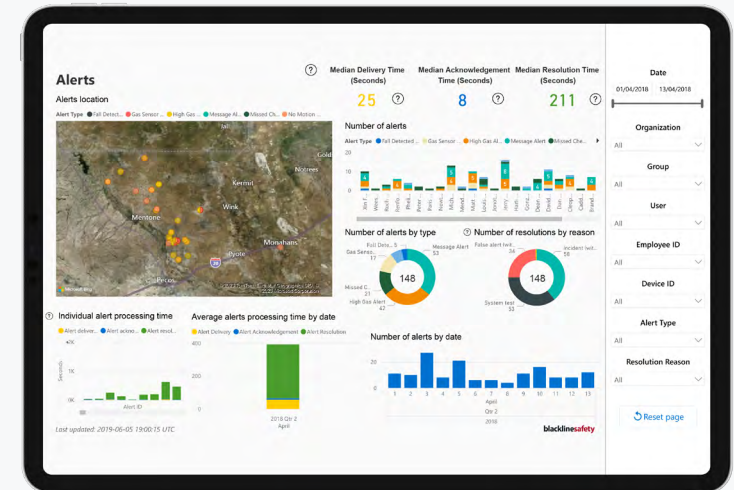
Alerts

Alerts location

Alert Type ● Fall Detect... ● Gas Sensor ... ● High Gas ... ● Message Al... ● Missed Ch... ● No Motion ...

Gold
Notrees
Kermit
Wink
Mentone
Monahans
Pyote
Pecos

© 2019 HERE, © 2019 Microsoft Corporation

? Median Delivery Time (Seconds)
25 ?

Median Acknowledgement Time (Seconds)
8 ?

Median Resolution Time (Seconds)
211 ?

Number of alerts

Alert Type ● Fall Detected ... ● Gas Sensor ... ● High Gas Al... ● Message Alert ● Missed Che...

Number of alerts by type

Full Detec...
Gas Senso...
17
Message Alert
53
148
Missed C...
21
High Gas Alert
47

? Number of resolutions by reason

False alert (wit...
34
Incident (wit...
59
148
System test
53

Number of alerts by date

1 2 3 4 5 6 7 8 9 10 11 12 13
April
Qtr 2
2018

? Individual alert processing time

● Alert delive... ● Alert ackno... ● Alert resol...

2K
Seconds
0K
Alert ID

Average alerts processing time by date

● Alert Delivery ● Alert Acknowledgement ● Alert Resolution

400
200
0

2018 Qtr 2
April

Last updated: 2019-06-05 19:00:15 UTC

blacklinesafety

Date
01/04/2018 13/04/2018

Organization
All

Group
All

User
All

Employee ID
All

Device ID
All

Alert Type
All

Resolution Reason
All

Reset page